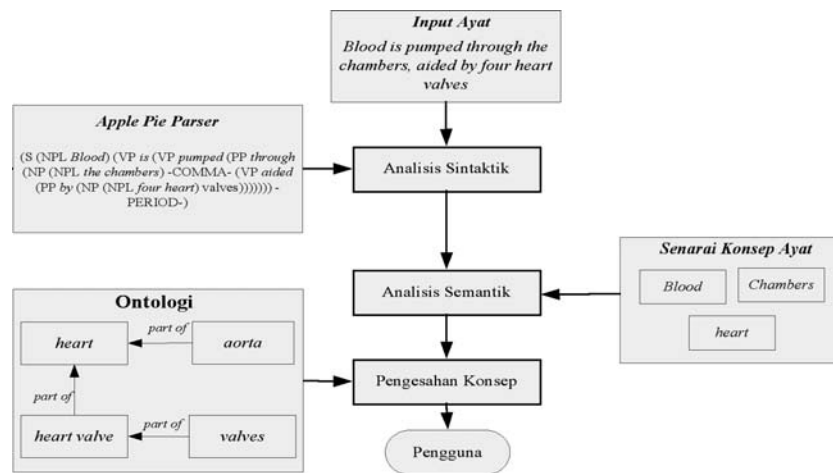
Input Ayat

Blood is pumped through the chambers, aided by four heart valves

Apple Pie Parser

(S (NPL Blood) (VP is (VP pumped (PP through (NP (NPL the chambers) -COMMA- (VP aided (PP by (NP (NPL four heart) valves))))))) -PERIOD-)

Analisis Sintaktik

Senarai Konsep Ayat

Blood

Chambers

heart

Analisis Semantik

Ontologi

heart

part of

aorta

part of

heart valve

part of

valves

Pengesahan Konsep

Pengguna